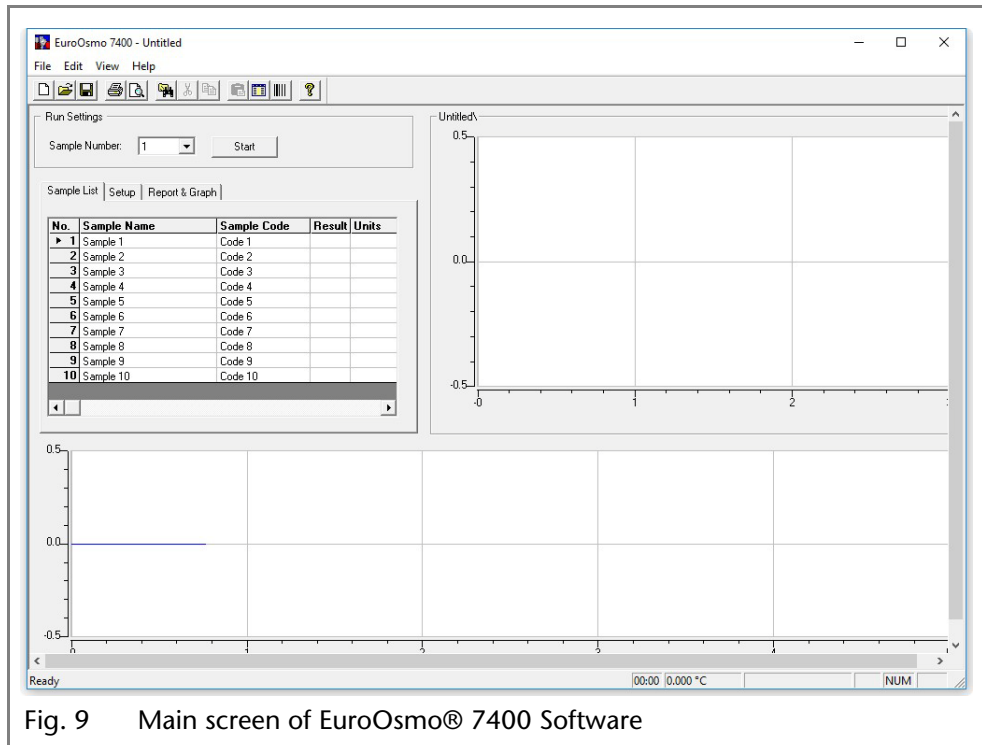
EuroOsmo 7400 - Untitled

File Edit View Help

Run Settings

Sample Number: 1 Start

Sample List | Setup | Report & Graph

| No. | Sample Name | Sample Code | Result | Units |
|---|---|---|---|---|
| 1 | Sample 1 | Code 1 | | |
| 2 | Sample 2 | Code 2 | | |
| 3 | Sample 3 | Code 3 | | |
| 4 | Sample 4 | Code 4 | | |
| 5 | Sample 5 | Code 5 | | |
| 6 | Sample 6 | Code 6 | | |
| 7 | Sample 7 | Code 7 | | |
| 8 | Sample 8 | Code 8 | | |
| 9 | Sample 9 | Code 9 | | |
| 10 | Sample 10 | Code 10 | | |

Untitled\

0.5

0.0

-0.5

0 1 2

0.5

0.0

-0.5

0 1 2 3 4

Ready 00:00 0.000 °C NUM

Fig. 9 Main screen of EuroOsmo® 7400 Software